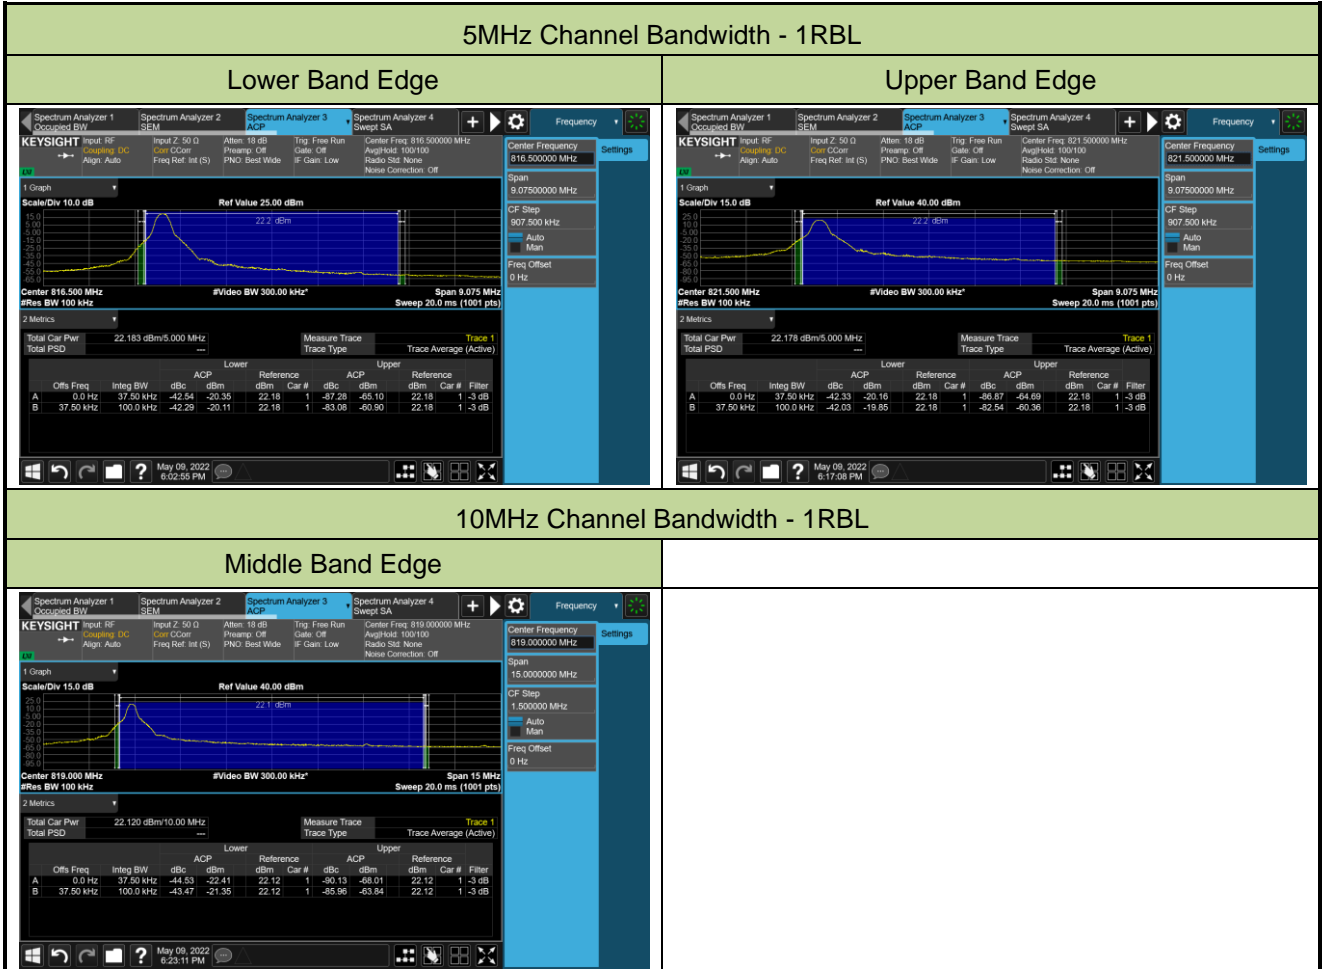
5MHz Channel Bandwidth - 1RBL

| Lower Band Edge | Upper Band Edge |
|---|---|
| Spectrum Analyzer 1 Occupied BW · Spectrum Analyzer 2 SEM · Spectrum Analyzer 3 ACP · Spectrum Analyzer 4 Swept SA · Frequency · KEYSIGHT · Input: RF · Coupling: DC · Align: Auto · Input Z: 50 Ω · Corr CCorr · Freq Ref: Int (S) · Atten: 18 dB · Preamp: Off · PNO: Best Wide · Trig: Free Run · Gate: Off · IF Gain: Low · Center Freq: 816.500000 MHz · Avg\|Hold: 100/100 · Radio Std: None · Noise Correction: Off · Center Frequency 816.500000 MHz · Settings · 1 Graph · Scale/Div 10.0 dB · Ref Value 25.00 dBm · 22.2 dBm · Span 9.07500000 MHz · CF Step 907.500 kHz · Auto · Man · Freq Offset 0 Hz · Center 816.500 MHz · #Video BW 300.00 kHz* · Span 9.075 MHz · #Res BW 100 kHz · Sweep 20.0 ms (1001 pts) · 2 Metrics · Total Car Pwr 22.183 dBm/5.000 MHz · Total PSD --- · Measure Trace Trace 1 · Trace Type Trace Average (Active) · Lower · Upper · Offs Freq · Integ BW · ACP dBc dBm · Reference dBm Car # · ACP dBc dBm · Reference dBm Car # · Filter · A 0.0 Hz 37.50 kHz -42.54 -20.35 22.18 1 -87.28 -65.10 22.18 1 -3 dB · B 37.50 kHz 100.0 kHz -42.29 -20.11 22.18 1 -83.08 -60.90 22.18 1 -3 dB · May 09, 2022 6:02:55 PM | Spectrum Analyzer 1 Occupied BW · Spectrum Analyzer 2 SEM · Spectrum Analyzer 3 ACP · Spectrum Analyzer 4 Swept SA · Frequency · KEYSIGHT · Input: RF · Coupling: DC · Align: Auto · Input Z: 50 Ω · Corr CCorr · Freq Ref: Int (S) · Atten: 18 dB · Preamp: Off · PNO: Best Wide · Trig: Free Run · Gate: Off · IF Gain: Low · Center Freq: 821.500000 MHz · Avg\|Hold: 100/100 · Radio Std: None · Noise Correction: Off · Center Frequency 821.500000 MHz · Settings · 1 Graph · Scale/Div 15.0 dB · Ref Value 40.00 dBm · 22.2 dBm · Span 9.07500000 MHz · CF Step 907.500 kHz · Auto · Man · Freq Offset 0 Hz · Center 821.500 MHz · #Video BW 300.00 kHz* · Span 9.075 MHz · #Res BW 100 kHz · Sweep 20.0 ms (1001 pts) · 2 Metrics · Total Car Pwr 22.178 dBm/5.000 MHz · Total PSD --- · Measure Trace Trace 1 · Trace Type Trace Average (Active) · Lower · Upper · Offs Freq · Integ BW · ACP dBc dBm · Reference dBm Car # · ACP dBc dBm · Reference dBm Car # · Filter · A 0.0 Hz 37.50 kHz -42.33 -20.16 22.18 1 -86.87 -64.69 22.18 1 -3 dB · B 37.50 kHz 100.0 kHz -42.03 -19.85 22.18 1 -82.54 -60.36 22.18 1 -3 dB · May 09, 2022 6:17:08 PM |

10MHz Channel Bandwidth - 1RBL

| Middle Band Edge | |
|---|---|
| Spectrum Analyzer 1 Occupied BW · Spectrum Analyzer 2 SEM · Spectrum Analyzer 3 ACP · Spectrum Analyzer 4 Swept SA · Frequency · KEYSIGHT · Input: RF · Coupling: DC · Align: Auto · Input Z: 50 Ω · Corr CCorr · Freq Ref: Int (S) · Atten: 18 dB · Preamp: Off · PNO: Best Wide · Trig: Free Run · Gate: Off · IF Gain: Low · Center Freq: 819.000000 MHz · Avg\|Hold: 100/100 · Radio Std: None · Noise Correction: Off · Center Frequency 819.000000 MHz · Settings · 1 Graph · Scale/Div 15.0 dB · Ref Value 40.00 dBm · 22.1 dBm · Span 15.0000000 MHz · CF Step 1.500000 MHz · Auto · Man · Freq Offset 0 Hz · Center 819.000 MHz · #Video BW 300.00 kHz* · Span 15 MHz · #Res BW 100 kHz · Sweep 20.0 ms (1001 pts) · 2 Metrics · Total Car Pwr 22.120 dBm/10.00 MHz · Total PSD --- · Measure Trace Trace 1 · Trace Type Trace Average (Active) · Lower · Upper · Offs Freq · Integ BW · ACP dBc dBm · Reference dBm Car # · ACP dBc dBm · Reference dBm Car # · Filter · A 0.0 Hz 37.50 kHz -44.53 -22.41 22.12 1 -90.13 -68.01 22.12 1 -3 dB · B 37.50 kHz 100.0 kHz -43.47 -21.35 22.12 1 -85.96 -63.84 22.12 1 -3 dB · May 09, 2022 6:23:11 PM | |